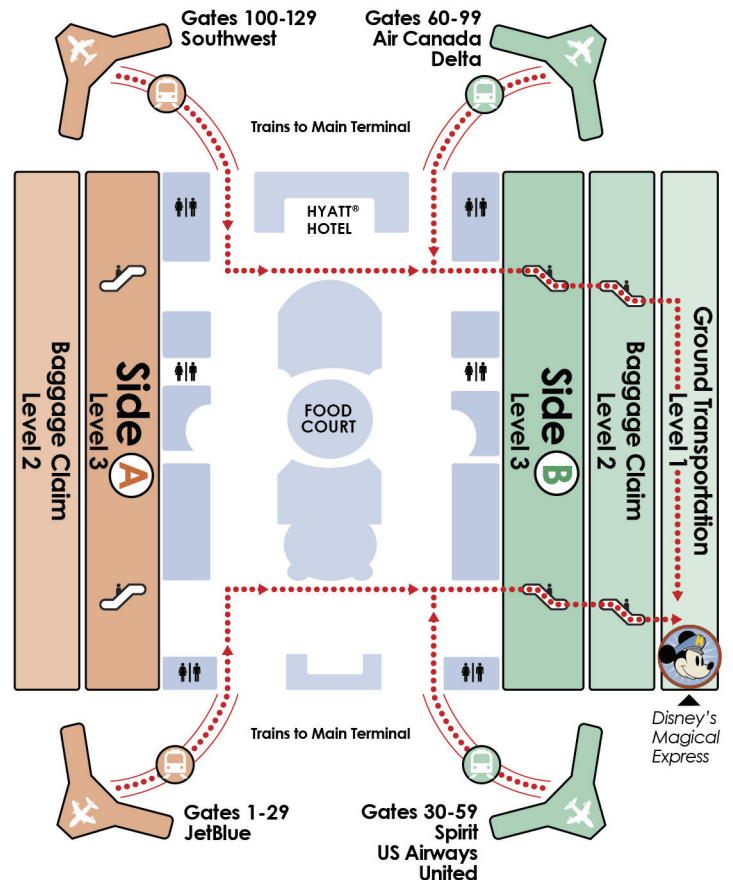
Gates 100-129
Southwest

Gates 60-99
Air Canada
Delta

Trains to Main Terminal

HYATT®
HOTEL

Baggage Claim
Level 2

Side A
Level 3

FOOD
COURT

Side B
Level 3

Baggage Claim
Level 2

Ground Transportation
Level 1

Trains to Main Terminal

Disney's
Magical
Express

Gates 1-29
JetBlue

Gates 30-59
Spirit
US Airways
United